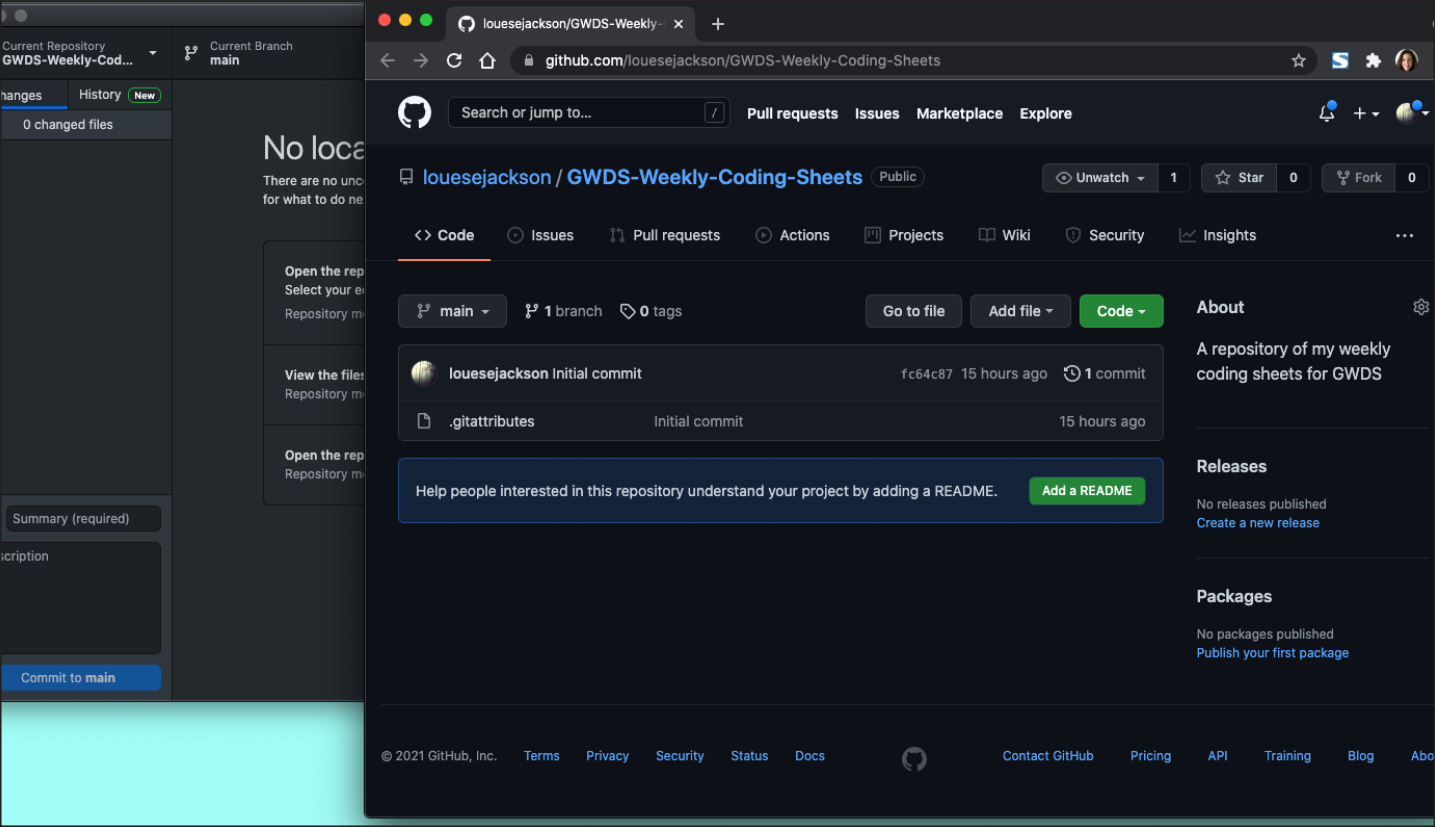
Current Repository
GWDS-Weekly-Cod...

Current Branch
main

hanges

History New

0 changed files

No loca

There are no unc
for what to do ne

Open the rep
Select your e
Repository m

View the files
Repository m

Open the rep
Repository m

Summary (required)

scription

Commit to main

louesejackson/GWDS-Weekly-

github.com/louesejackson/GWDS-Weekly-Coding-Sheets

Search or jump to...

Pull requests Issues Marketplace Explore

louesejackson / GWDS-Weekly-Coding-Sheets Public

Unwatch 1 Star 0 Fork 0

Code Issues Pull requests Actions Projects Wiki Security Insights

main 1 branch 0 tags

Go to file Add file Code

louesejackson Initial commit fc64c87 15 hours ago 1 commit

.gitattributes Initial commit 15 hours ago

Help people interested in this repository understand your project by adding a README. Add a README

About

A repository of my weekly coding sheets for GWDS

Releases

No releases published
Create a new release

Packages

No packages published
Publish your first package

© 2021 GitHub, Inc. Terms Privacy Security Status Docs Contact GitHub Pricing API Training Blog Abo